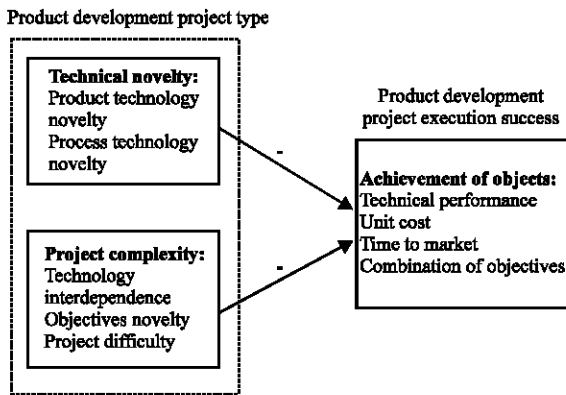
Product development project type

**Technical novelty:**
Product technology novelty
Process technology novelty

**Project complexity:**
Technology interdependence
Objectives novelty
Project difficulty

-

-

Product development project execution success

**Achievement of objects:**
Technical performance
Unit cost
Time to market
Combination of objectives